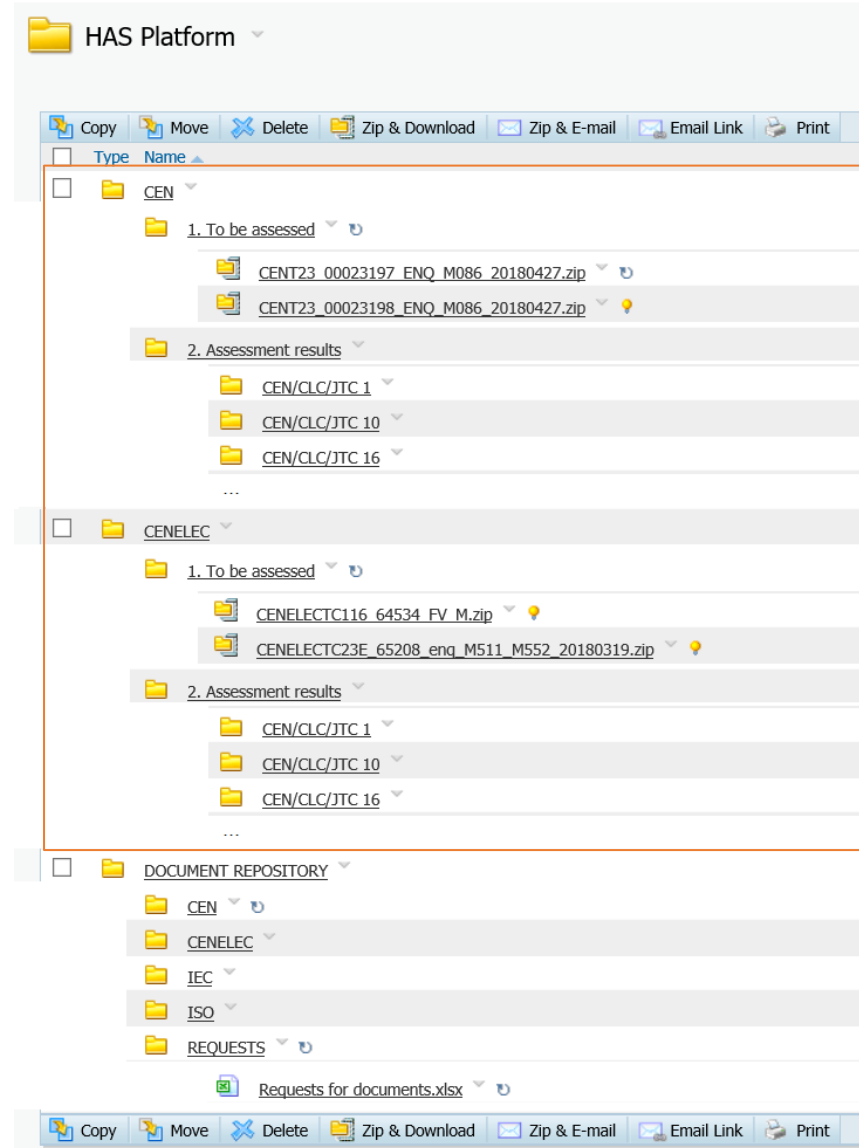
HAS Platform

Copy Move Delete Zip & Download Zip & E-mail Email Link Print

Type Name

CEN

1. To be assessed

CENT23_00023197_ENQ_M086_20180427.zip

CENT23_00023198_ENQ_M086_20180427.zip

2. Assessment results

CEN/CLC/JTC 1

CEN/CLC/JTC 10

CEN/CLC/JTC 16

...

CENELEC

1. To be assessed

CENELECTC116_64534_FV_M.zip

CENELECTC23E_65208_enq_M511_M552_20180319.zip

2. Assessment results

CEN/CLC/JTC 1

CEN/CLC/JTC 10

CEN/CLC/JTC 16

...

DOCUMENT REPOSITORY

CEN

CENELEC

IEC

ISO

REQUESTS

Requests for documents.xlsx

Copy Move Delete Zip & Download Zip & E-mail Email Link Print